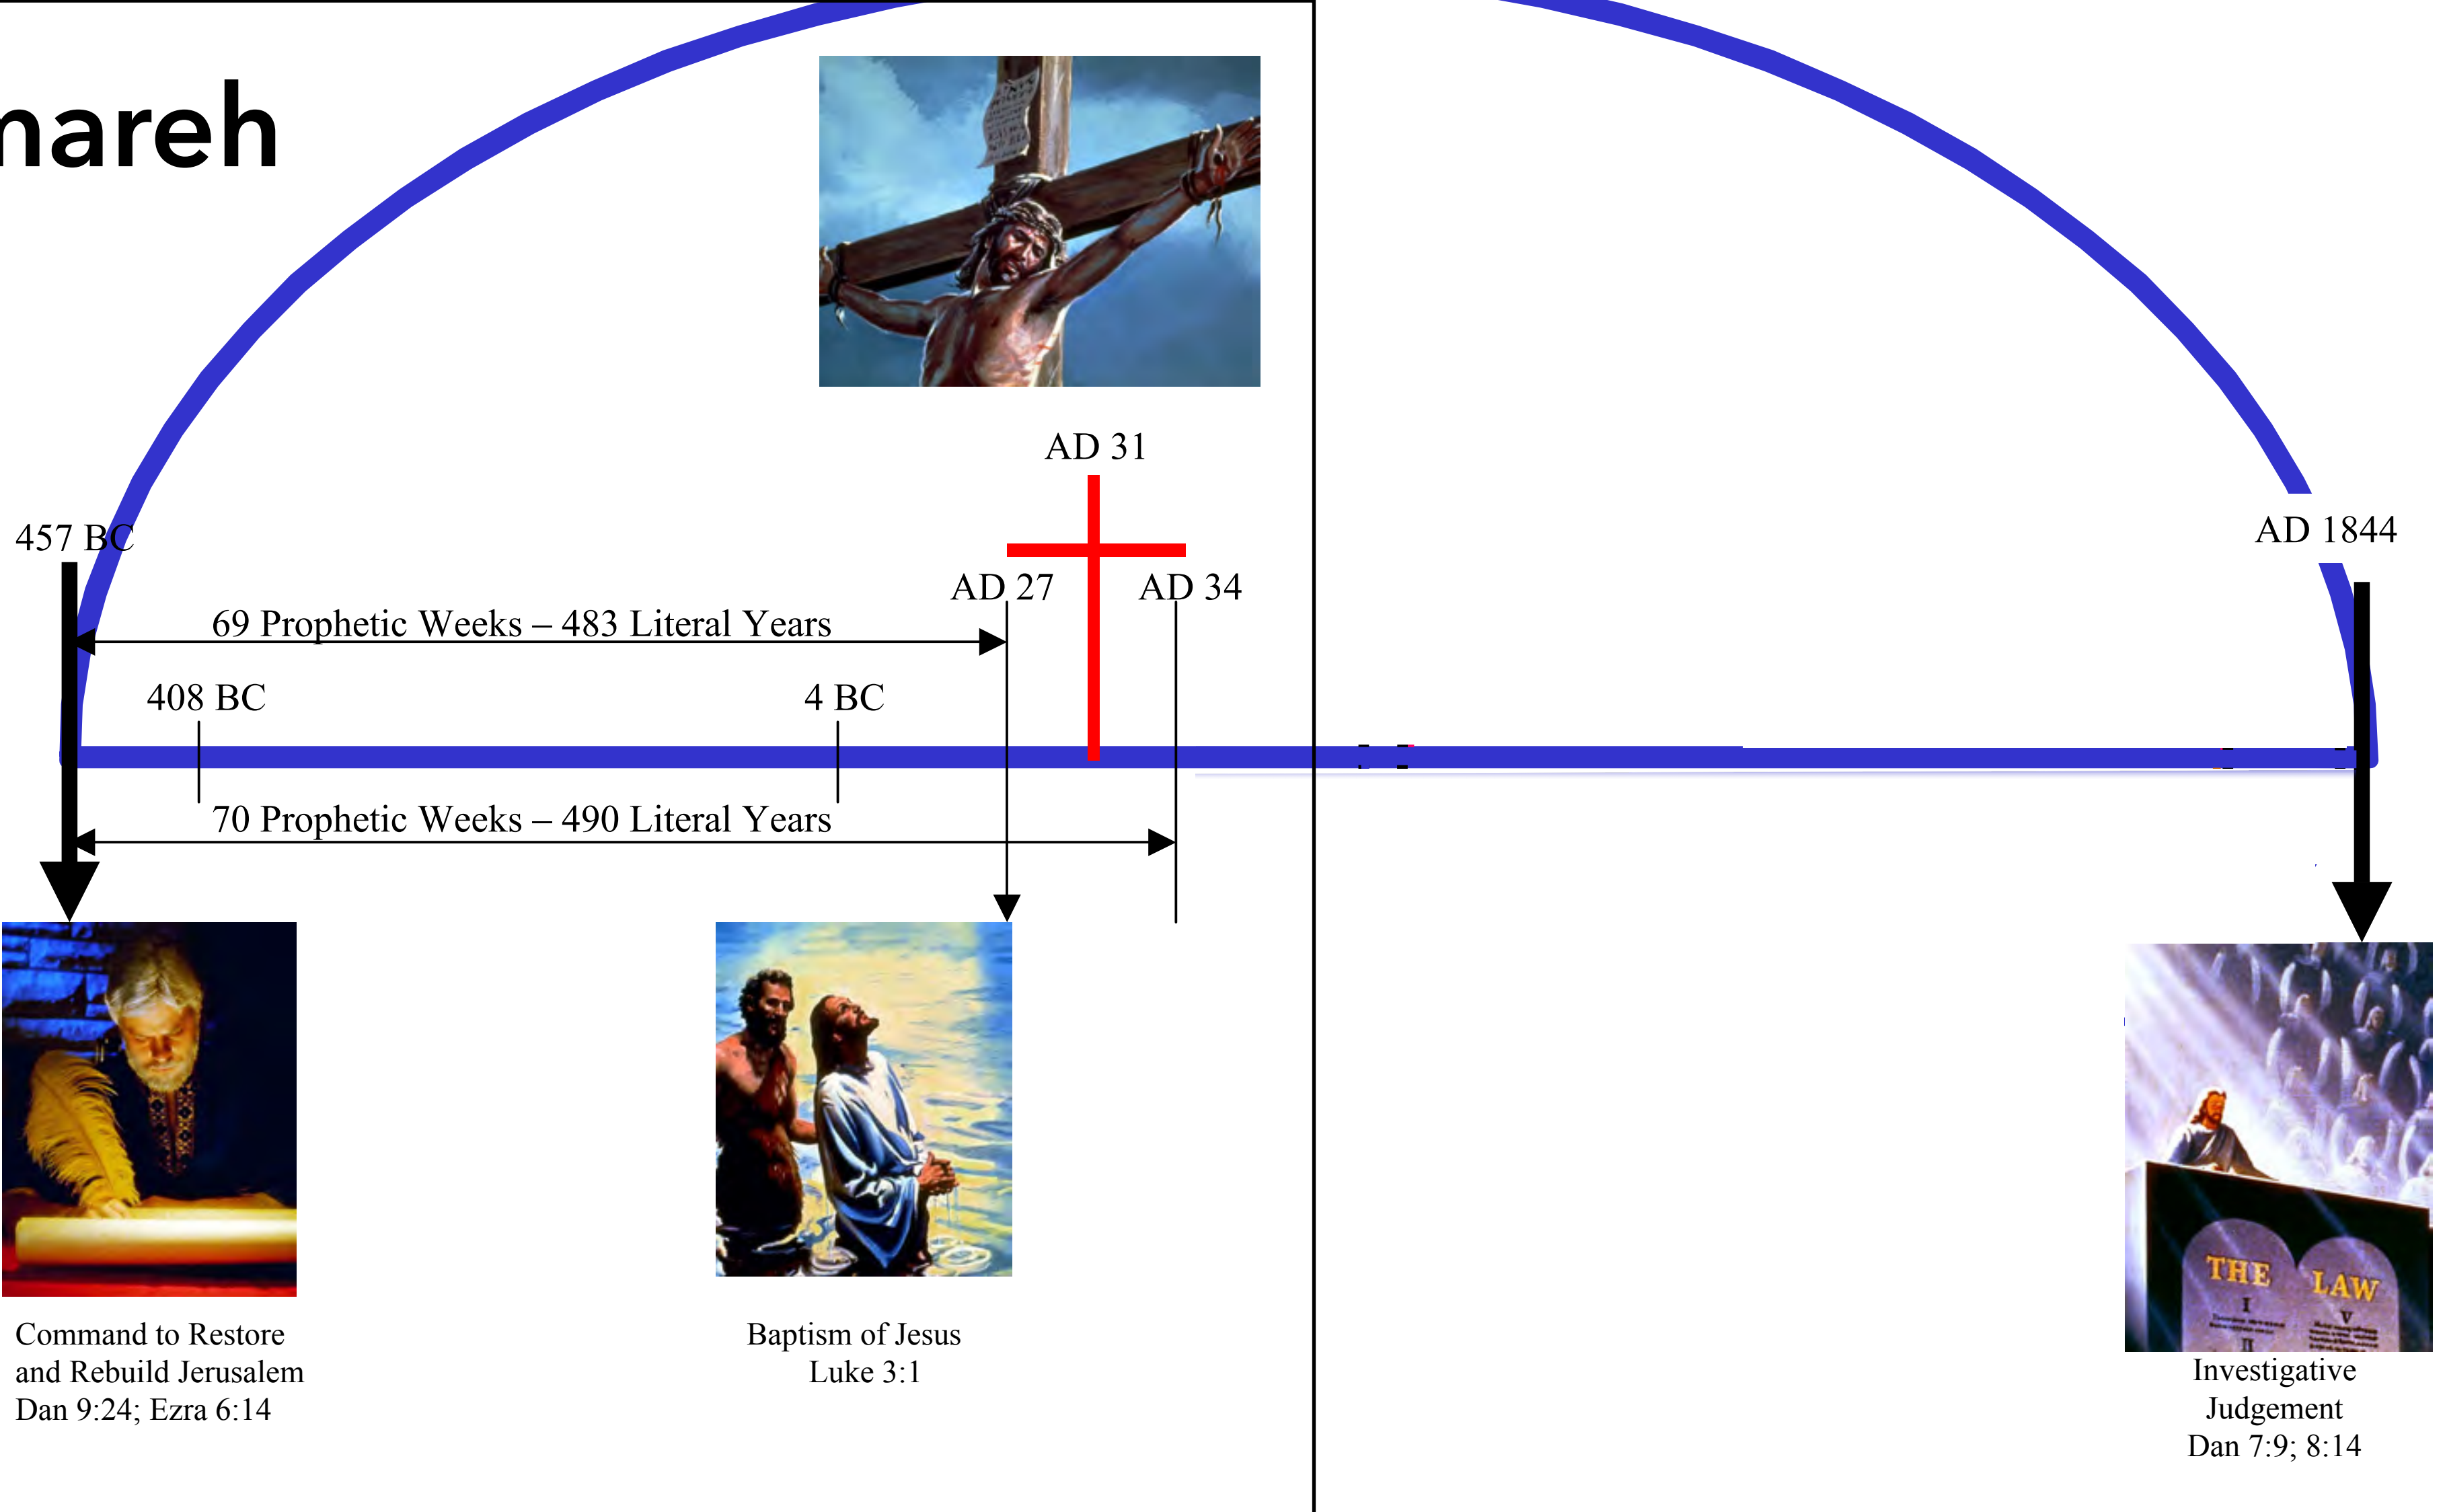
nareh

AD 31

457 BC

AD 27

AD 34

AD 1844

69 Prophetic Weeks – 483 Literal Years

408 BC

4 BC

70 Prophetic Weeks – 490 Literal Years

THE LAW

Command to Restore and Rebuild Jerusalem Dan 9:24; Ezra 6:14

Baptism of Jesus Luke 3:1

Investigative Judgement Dan 7:9; 8:14